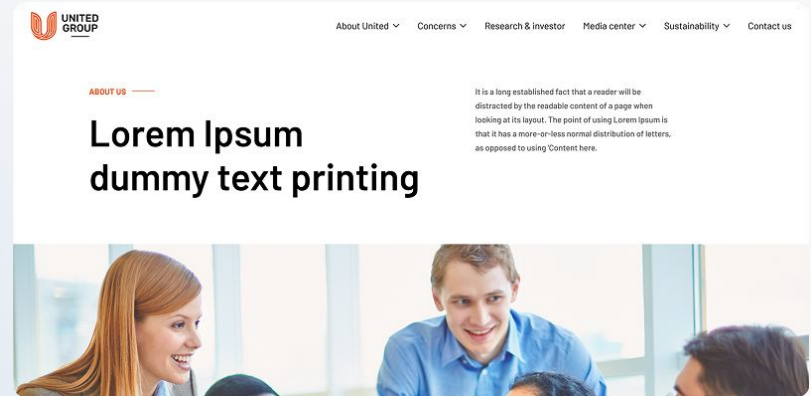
UNITED GROUP

About United
Concerns
Research & investor
Media center
Sustainability
Contact us

ABOUT US

Lorem Ipsum dummy text printing

It is a long established fact that a reader will be distracted by the readable content of a page when looking at its layout. The point of using Lorem Ipsum is that it has a more-or-less normal distribution of letters, as opposed to using 'Content here.